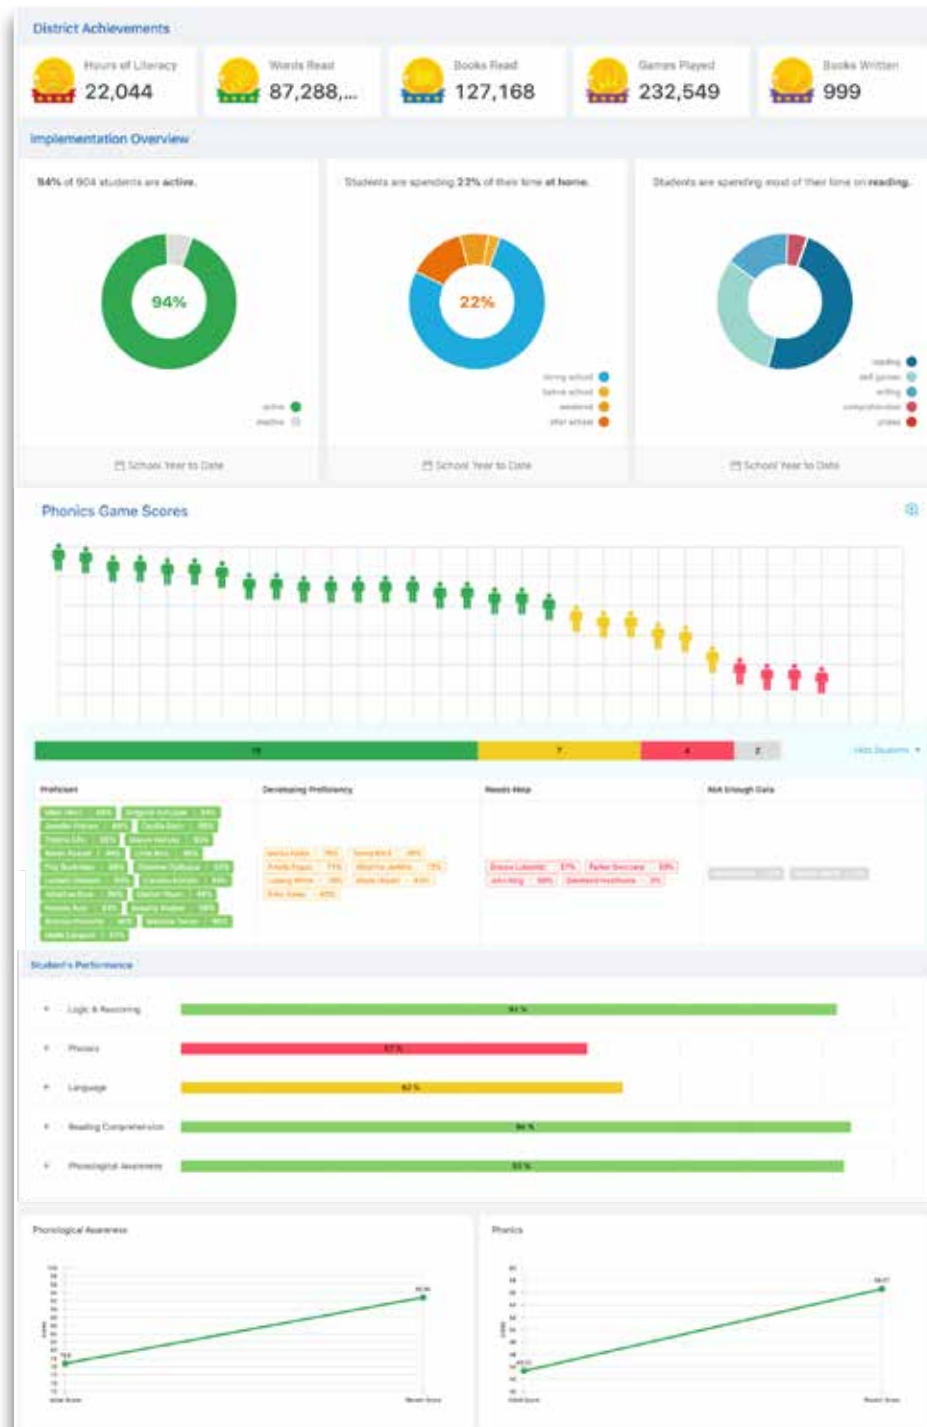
District Achievements

Hours of Literacy 22,044

Words Read 87,288,...

Books Read 127,168

Games Played 232,549

Books Written 999

Implementation Overview

94% of 904 students are active.

94%

active
inactive

School Year to Date

Students are spending 22% of their time at home.

22%

during school
before school
weekend
after school

School Year to Date

Students are spending most of their time on reading.

reading
skill games
writing
comprehension
phonics

School Year to Date

Phonics Game Scores

19 | 7 | 4 | 2

Hide Students

Proficient

Developing Proficiency

Needs Help

Not Enough Data

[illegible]

Student's Performance

Logic & Reasoning

Phonics

Language

Reading Comprehension

Phonological Awareness

Phonological Awareness

Phonics

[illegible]